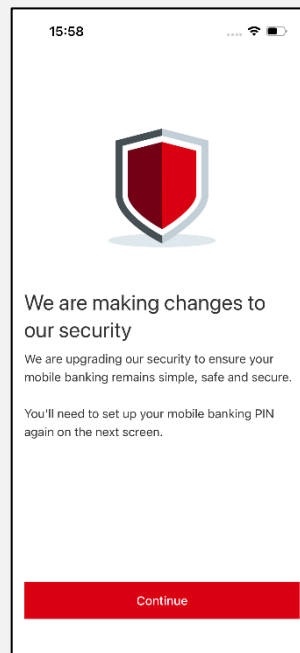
15:58

We are making changes to our security

We are upgrading our security to ensure your mobile banking remains simple, safe and secure.

You'll need to set up your mobile banking PIN again on the next screen.

Continue